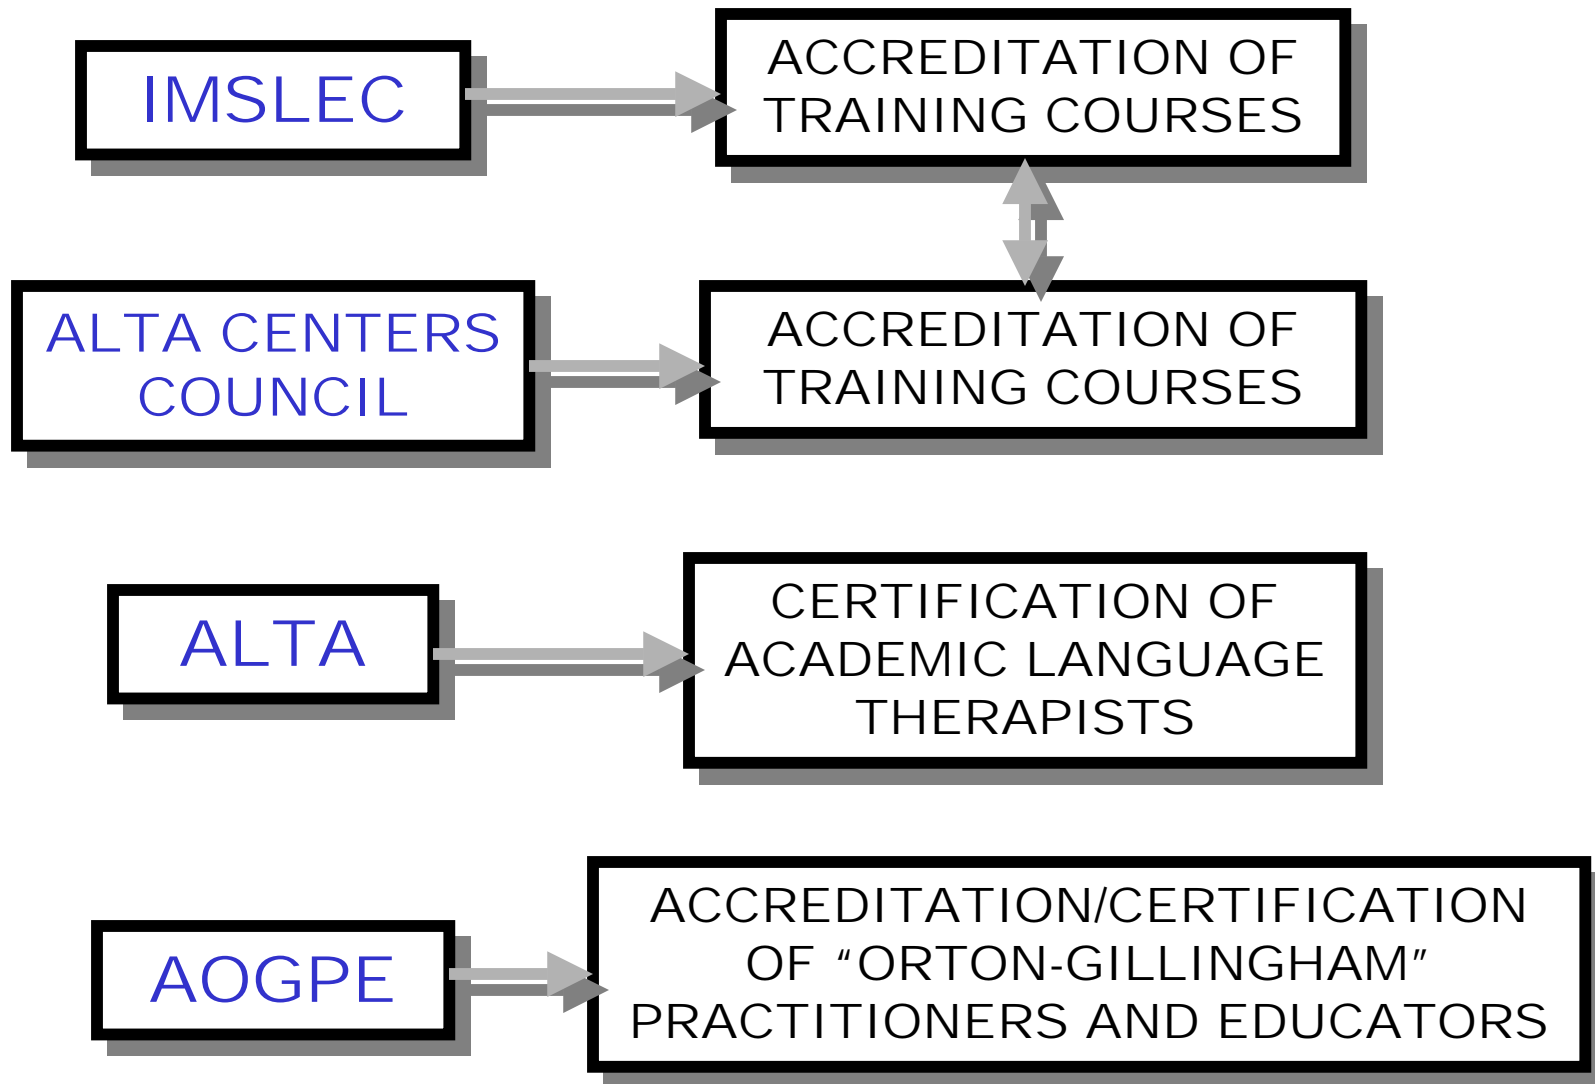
IMSLEC

ACCREDITATION OF TRAINING COURSES

ALTA CENTERS COUNCIL

ACCREDITATION OF TRAINING COURSES

ALTA

CERTIFICATION OF ACADEMIC LANGUAGE THERAPISTS

AOGPE

ACCREDITATION/CERTIFICATION OF “ORTON-GILLINGHAM” PRACTITIONERS AND EDUCATORS